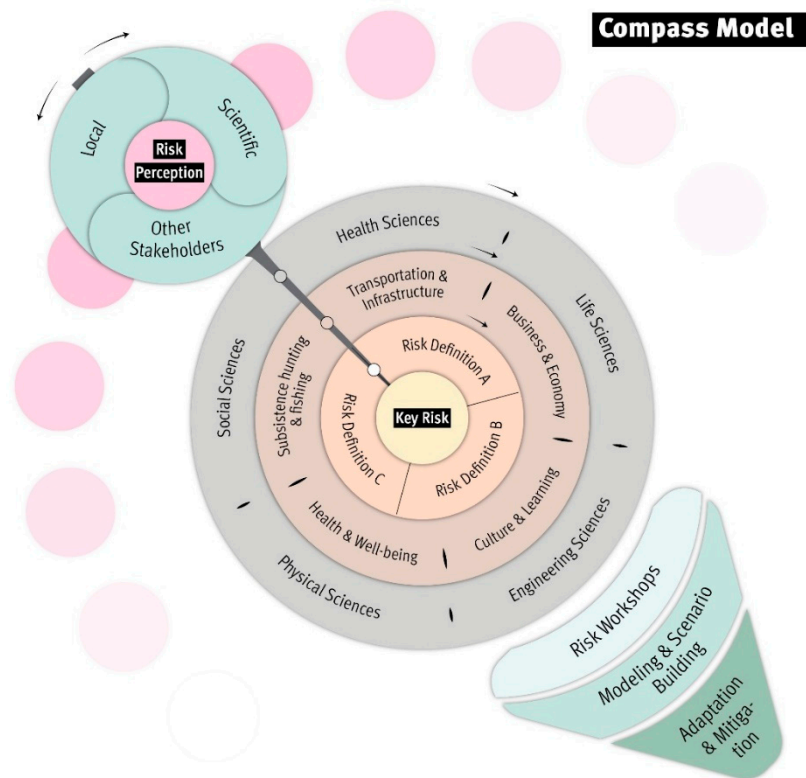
Compass Model

Local
Scientific
Risk Perception
Other Stakeholders

Health Sciences
Life Sciences
Engineering Sciences
Physical Sciences
Social Sciences

Transportation & Infrastructure
Business & Economy
Culture & Learning
Health & Well-being
Subsistence hunting & fishing

Risk Definition A
Risk Definition B
Risk Definition C
Key Risk

Risk Workshops
Modeling & Scenario Building
Adaptation & Mitigation